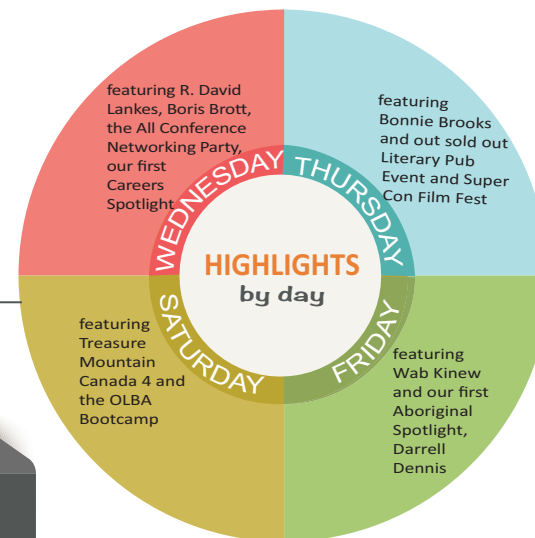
HIGHLIGHTS
by day

WEDNESDAY
featuring R. David Lankes, Boris Brott, the All Conference Networking Party, our first Careers Spotlight

THURSDAY
featuring Bonnie Brooks and out sold out Literary Pub Event and Super Con Film Fest

SATURDAY
featuring Treasure Mountain Canada 4 and the OLBA Bootcamp

FRIDAY
featuring Wab Kinew and our first Aboriginal Spotlight, Darrell Dennis